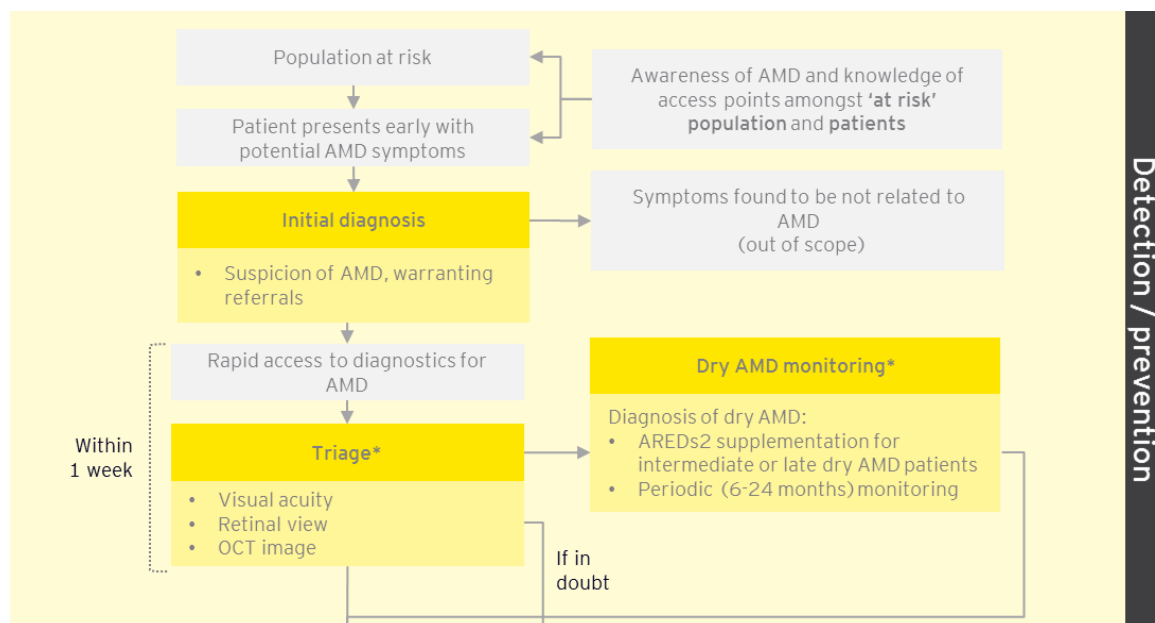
Population at risk

Patient presents early with potential AMD symptoms

Awareness of AMD and knowledge of access points amongst **'at risk' population** and **patients**

Initial diagnosis

• Suspicion of AMD, warranting referrals

Symptoms found to be not related to AMD (out of scope)

Rapid access to diagnostics for AMD

Within 1 week

Triage*

• Visual acuity
• Retinal view
• OCT image

Dry AMD monitoring*

Diagnosis of dry AMD:
• AREDs2 supplementation for intermediate or late dry AMD patients
• Periodic (6-24 months) monitoring

If in doubt

Detection / prevention